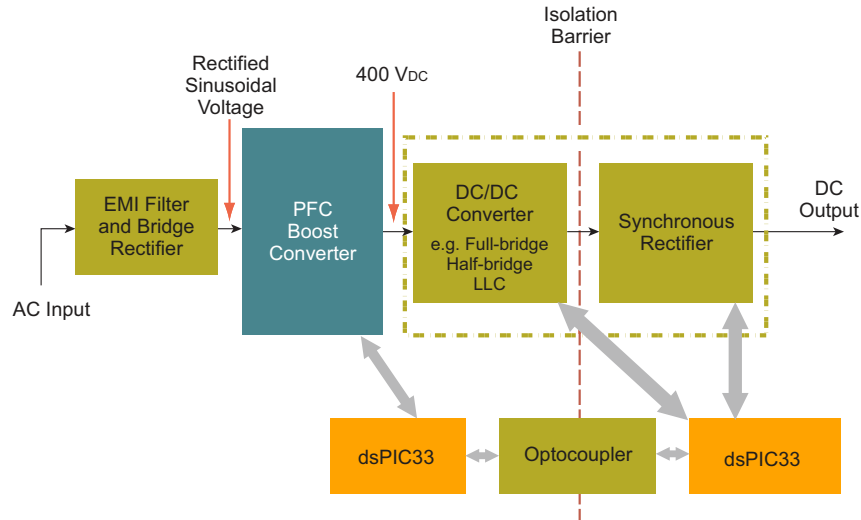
Isolation Barrier

Rectified Sinusoidal Voltage

400 V$_{DC}$

EMI Filter and Bridge Rectifier

AC Input

PFC Boost Converter

DC/DC Converter
e.g. Full-bridge
Half-bridge
LLC

Synchronous Rectifier

DC Output

dsPIC33

Optocoupler

dsPIC33